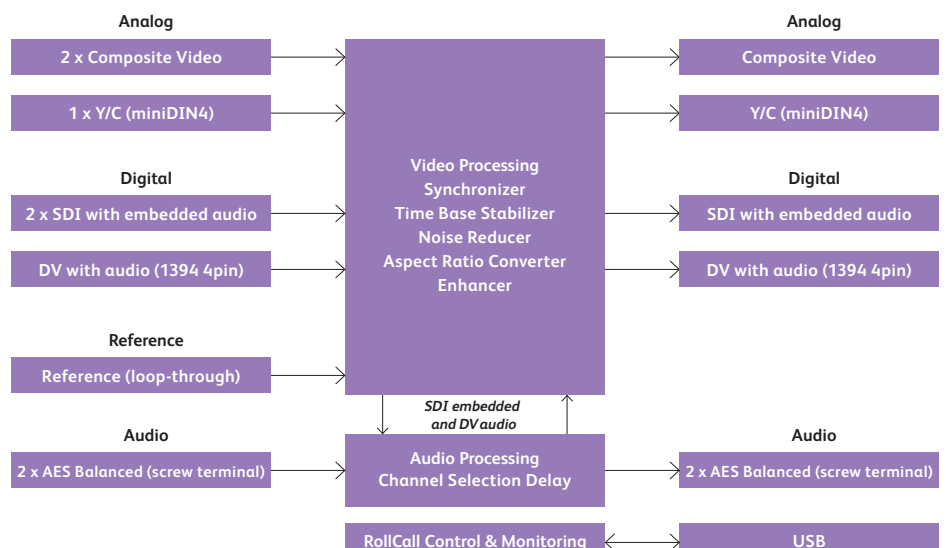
Analog

2 x Composite Video

1 x Y/C (miniDIN4)

Digital

2 x SDI with embedded audio

DV with audio (1394 4pin)

Reference

Reference (loop-through)

Audio

2 x AES Balanced (screw terminal)

Video Processing
Synchronizer
Time Base Stabilizer
Noise Reducer
Aspect Ratio Converter
Enhancer

SDI embedded and DV audio

Audio Processing
Channel Selection Delay

RollCall Control & Monitoring

Analog

Composite Video

Y/C (miniDIN4)

Digital

SDI with embedded audio

DV with audio (1394 4pin)

Audio

2 x AES Balanced (screw terminal)

USB